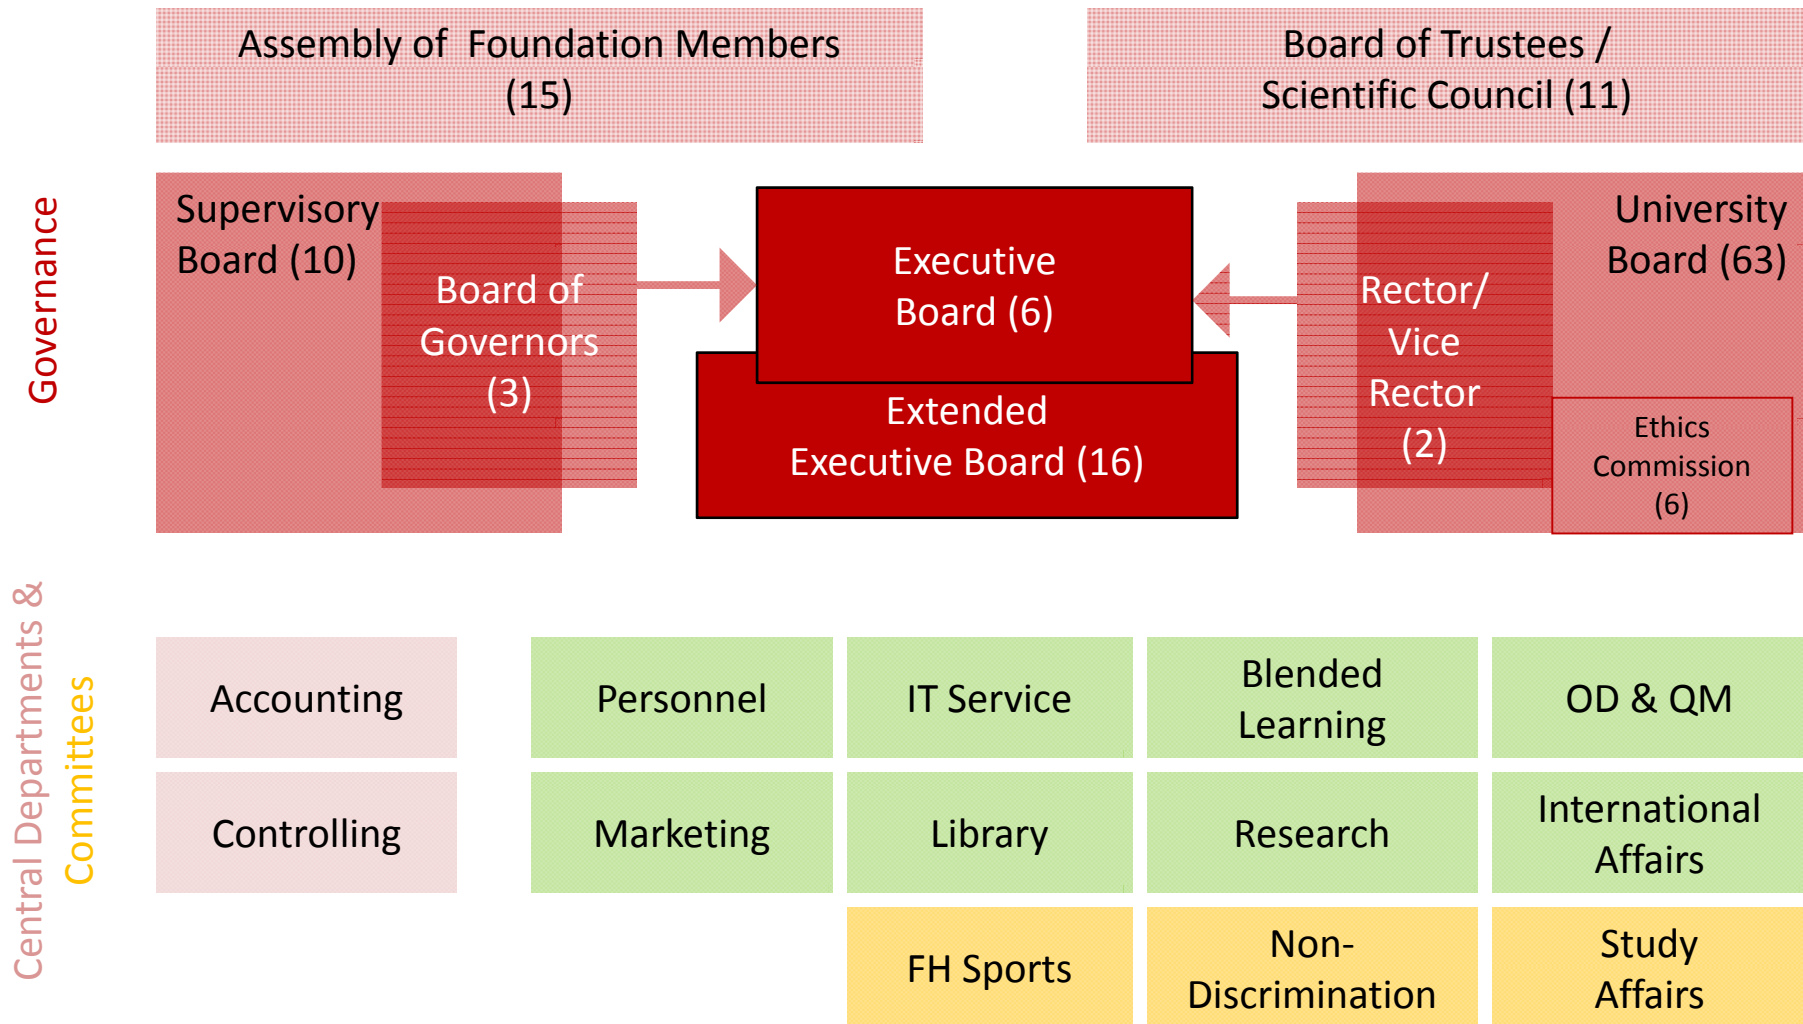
Assembly of Foundation Members (15)

Board of Trustees / Scientific Council (11)

Governance

Supervisory Board (10)

Board of Governors (3)

Executive Board (6)

Extended Executive Board (16)

Rector/ Vice Rector (2)

University Board (63)

Ethics Commission (6)

Central Departments &

Committees

Accounting

Personnel

IT Service

Blended Learning

OD & QM

Controlling

Marketing

Library

Research

International Affairs

FH Sports

Non-Discrimination

Study Affairs